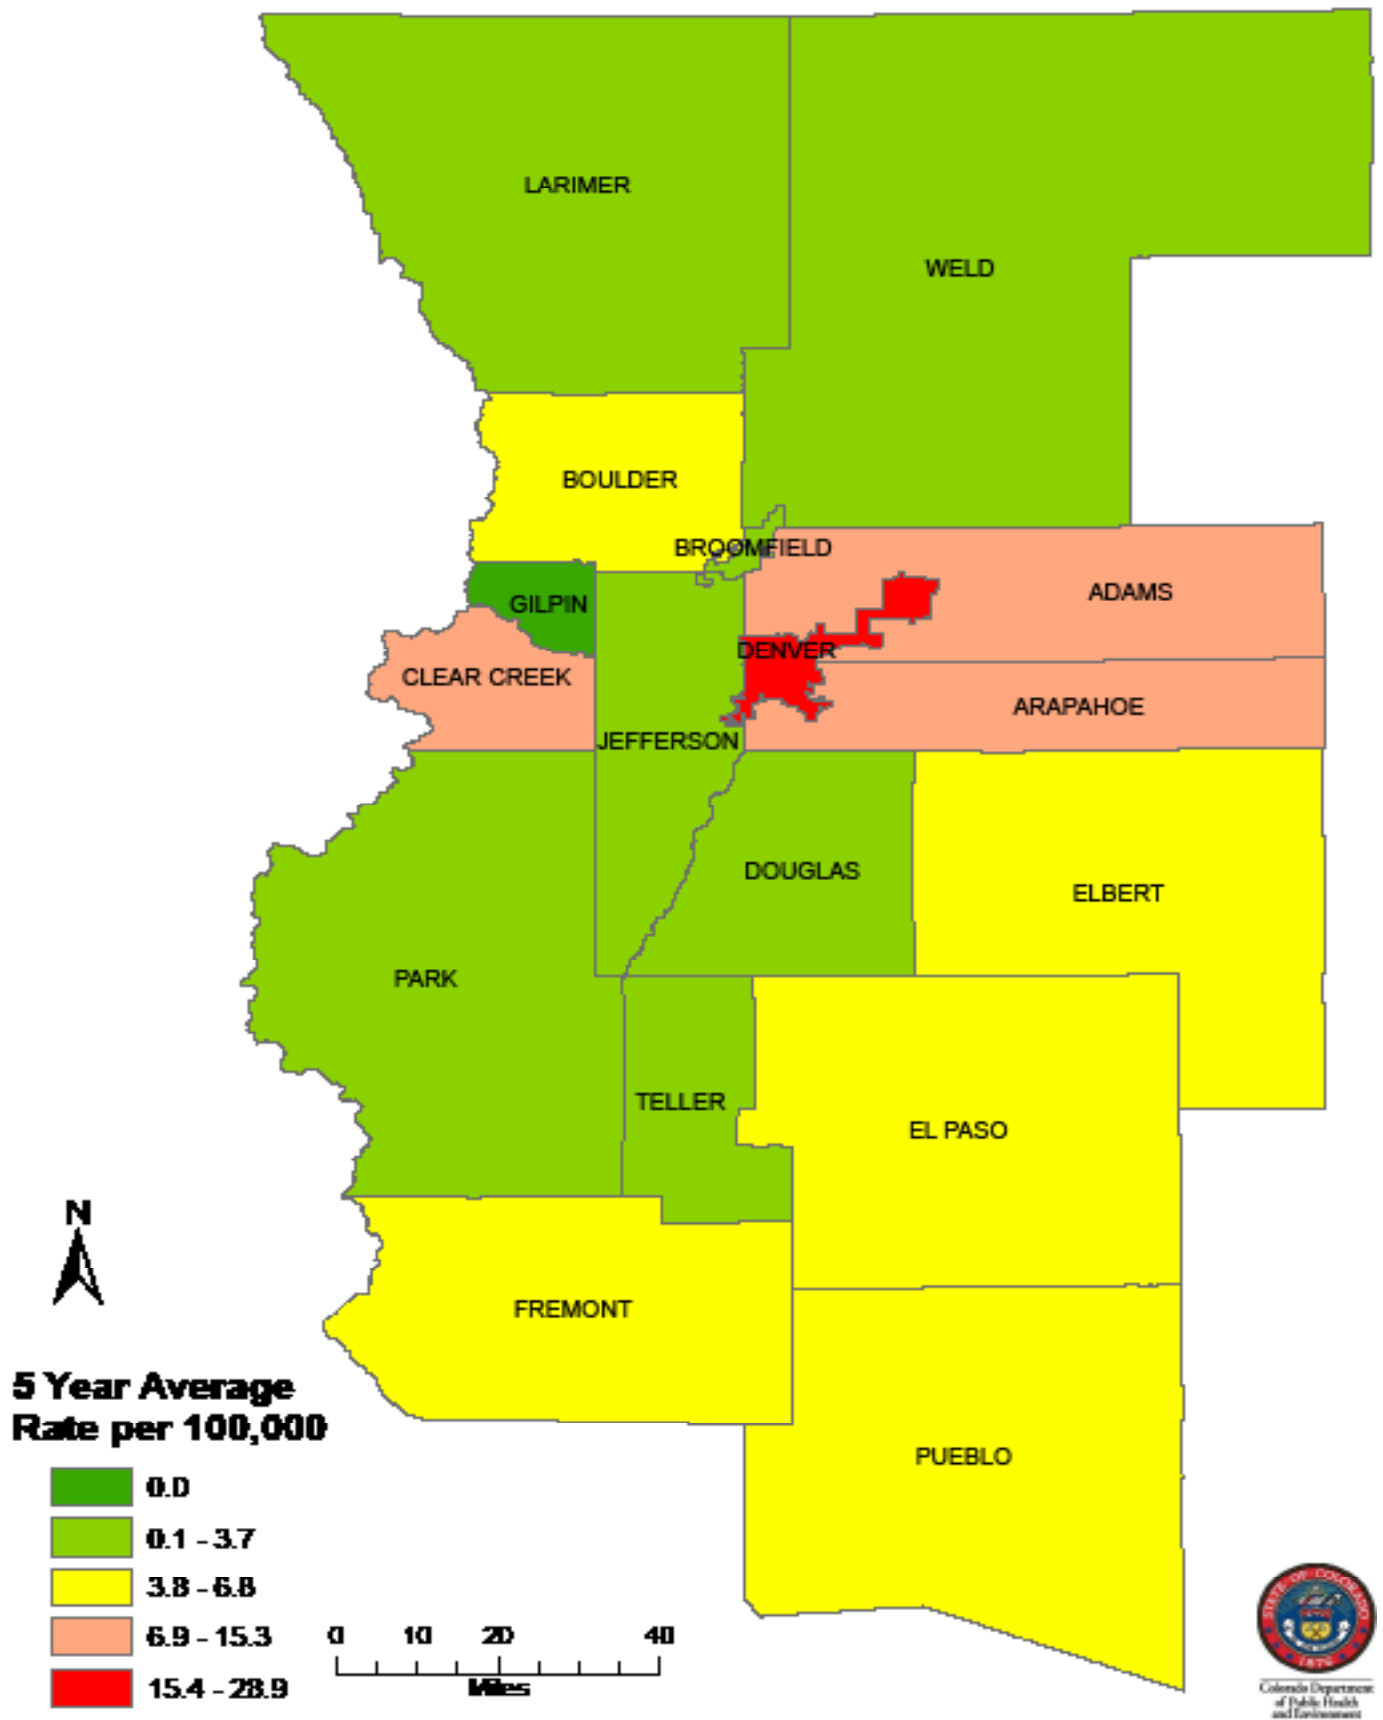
LARIMER

WELD

BOULDER

BROOMFIELD

GILPIN

ADAMS

DENVER

CLEAR CREEK

ARAPAHOE

JEFFERSON

DOUGLAS

ELBERT

PARK

TELLER

EL PASO

FREMONT

PUEBLO

N

5 Year Average Rate per 100,000

0.0
0.1 - 3.7
3.8 - 6.8
6.9 - 15.3
15.4 - 28.9

0 10 20 40
Miles

STATE OF COLORADO 1876

Colorado Department of Public Health and Environment